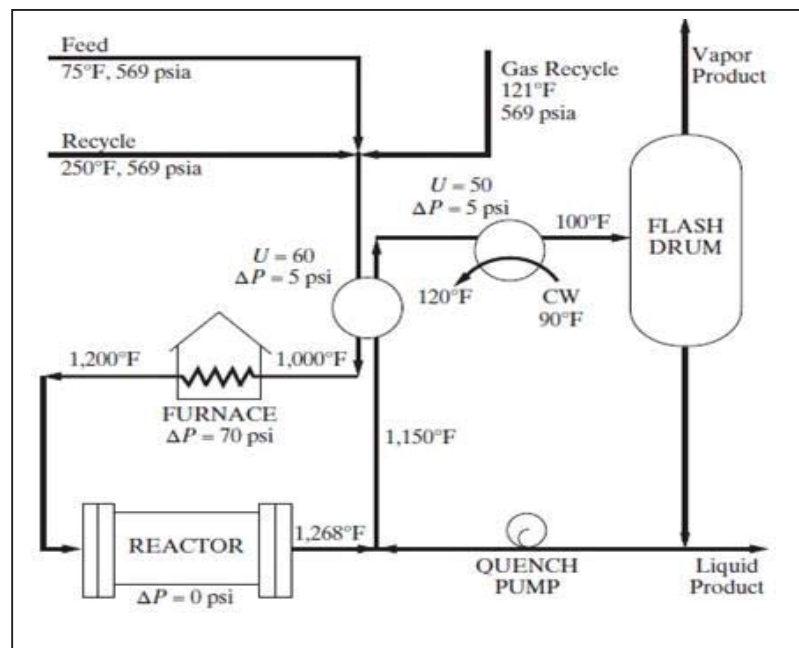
Feed
75°F, 569 psia

Gas Recycle
121°F
569 psia

Vapor Product

Recycle
250°F, 569 psia

$U = 50$
$\Delta P = 5$ psi

100°F

FLASH DRUM

$U = 60$
$\Delta P = 5$ psi

120°F

CW
90°F

1,200°F

1,000°F

FURNACE
$\Delta P = 70$ psi

1,150°F

REACTOR

1,268°F

$\Delta P = 0$ psi

QUENCH PUMP

Liquid Product